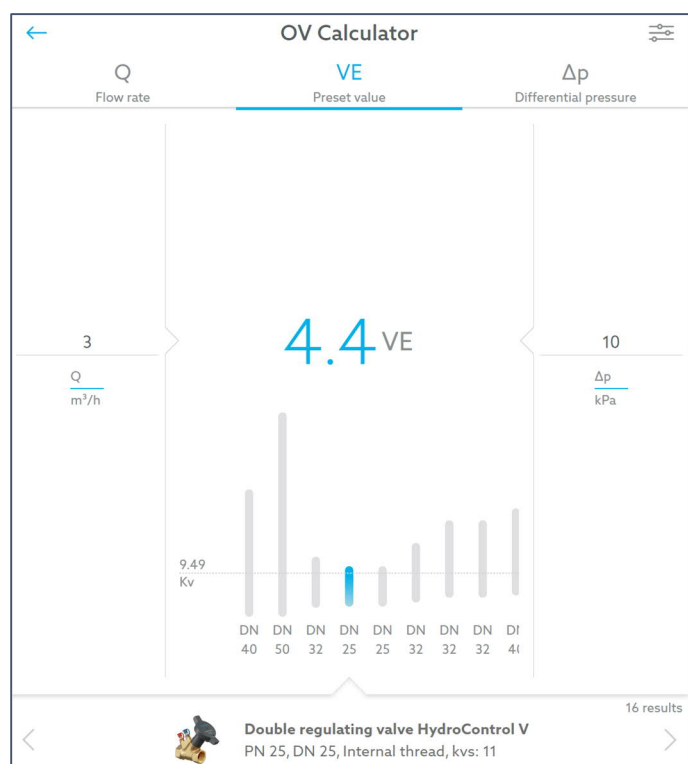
←
OV Calculator

Q
Flow rate

VE
Preset value

Δp
Differential pressure

3
Q
$m^3/h$

4.4 VE

10
Δp
kPa

9.49
Kv

DN 40
DN 50
DN 32
DN 25
DN 25
DN 32
DN 32
DN 32
D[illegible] 4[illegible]

16 results

Double regulating valve HydroControl V
PN 25, DN 25, Internal thread, kvs: 11